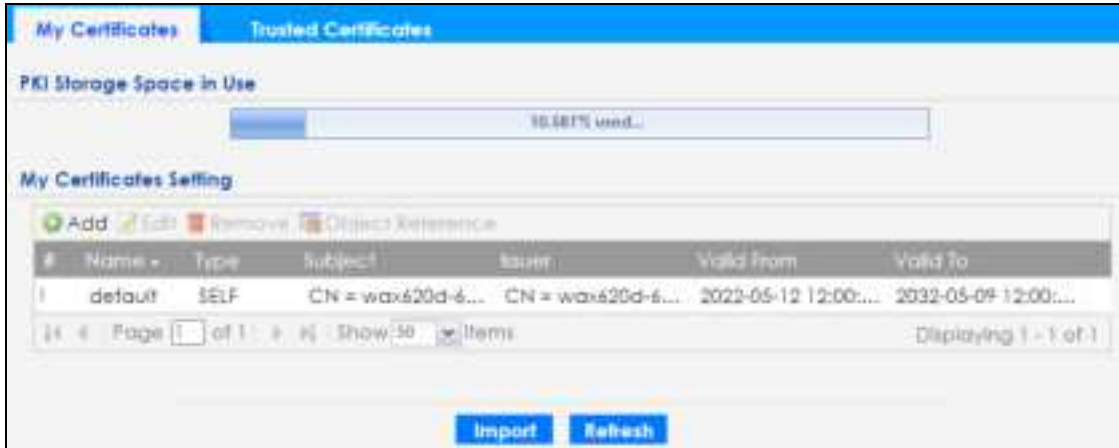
My Certificates | Trusted Certificates

PKI Storage Space in Use

10.5817% used...

My Certificates Setting

Add Edit Remove Object Reference

| # | Name | Type | Subject | Issuer | Valid From | Valid To |
|---|---|---|---|---|---|---|
| 1 | default | SELF | CN = wax620d-6... | CN = wax620d-6... | 2022-05-12 12:00:... | 2032-05-09 12:00:... |

Page 1 of 1 Show 50 items Displaying 1 - 1 of 1

Import Refresh